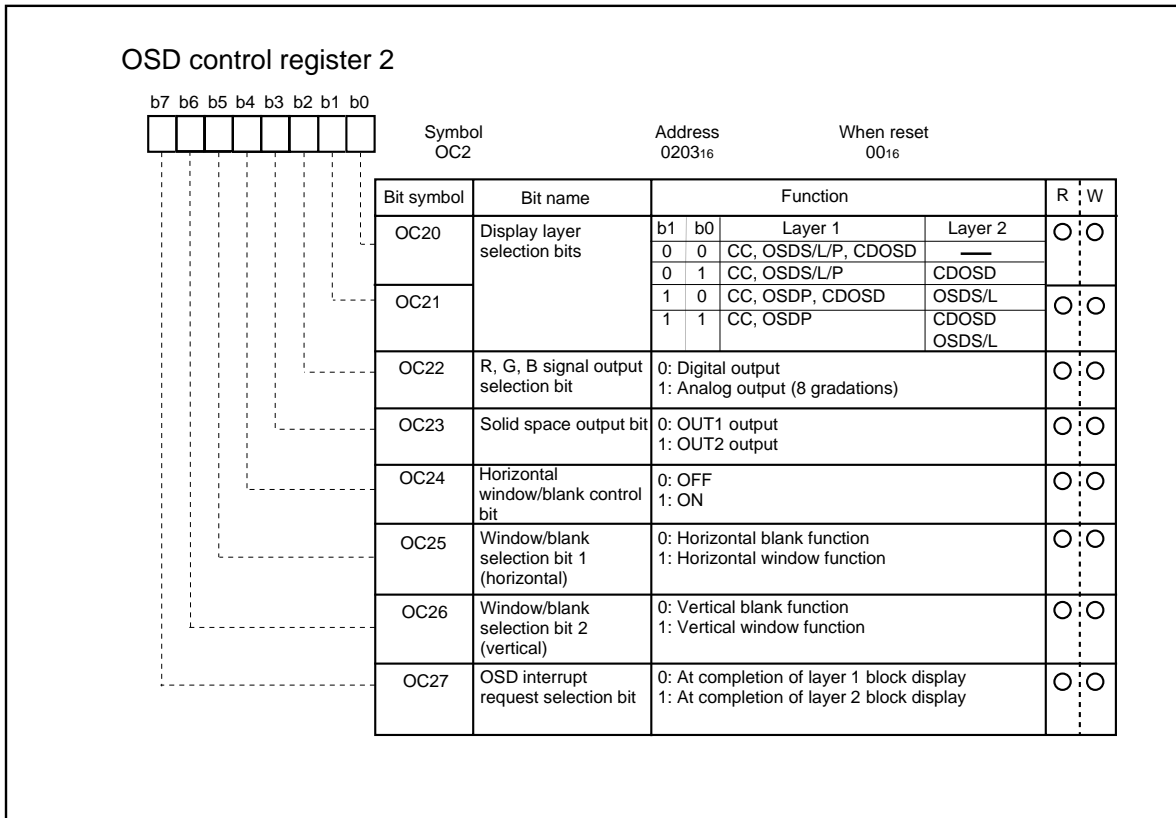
OSD control register 2

b7 b6 b5 b4 b3 b2 b1 b0

Symbol OC2

Address $0203_{16}$

When reset $00_{16}$

| Bit symbol | Bit name | Function | R | W |
|---|---|---|---|---|
| OC20 | Display layer selection bits | b1 b0 Layer 1 Layer 2<br>0 0 CC, OSDS/L/P, CDOSD —<br>0 1 CC, OSDS/L/P CDOSD | O | O |
| OC21 | | 1 0 CC, OSDP, CDOSD OSDS/L<br>1 1 CC, OSDP CDOSD OSDS/L | O | O |
| OC22 | R, G, B signal output selection bit | 0: Digital output<br>1: Analog output (8 gradations) | O | O |
| OC23 | Solid space output bit | 0: OUT1 output<br>1: OUT2 output | O | O |
| OC24 | Horizontal window/blank control bit | 0: OFF<br>1: ON | O | O |
| OC25 | Window/blank selection bit 1 (horizontal) | 0: Horizontal blank function<br>1: Horizontal window function | O | O |
| OC26 | Window/blank selection bit 2 (vertical) | 0: Vertical blank function<br>1: Vertical window function | O | O |
| OC27 | OSD interrupt request selection bit | 0: At completion of layer 1 block display<br>1: At completion of layer 2 block display | O | O |